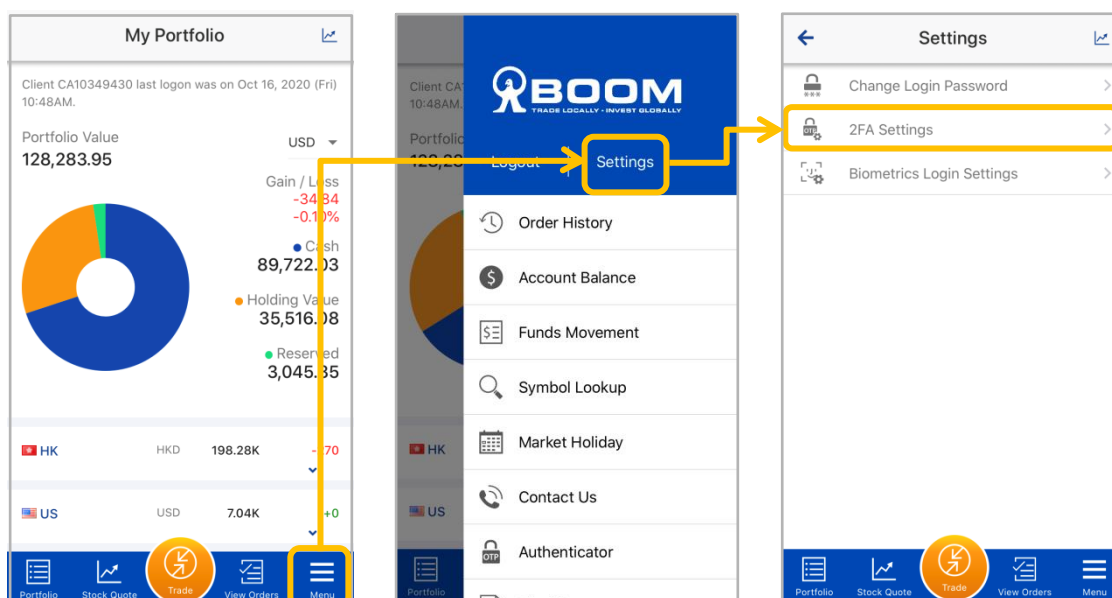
My Portfolio

Client CA10349430 last logon was on Oct 16, 2020 (Fri) 10:48AM.

Portfolio Value
128,283.95

USD

Gain / L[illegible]ss
-34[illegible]84
-0.1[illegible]%

Cash
89,722.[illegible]3

Holding Value
35,516.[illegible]8

Reserved
3,045.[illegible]5

HK HKD 198.28K -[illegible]70

US USD 7.04K +0

Portfolio Stock Quote Trade View Orders Menu

Client CA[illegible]
10:48AM.
Portfolio
12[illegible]

BOOM
TRADE LOCALLY · INVEST GLOBALLY

Logout | Settings

Order History
Account Balance
Funds Movement
Symbol Lookup
Market Holiday
Contact Us
Authenticator

HK
US

Portfolio

Settings

Change Login Password
2FA Settings
Biometrics Login Settings

Portfolio Stock Quote Trade View Orders Menu